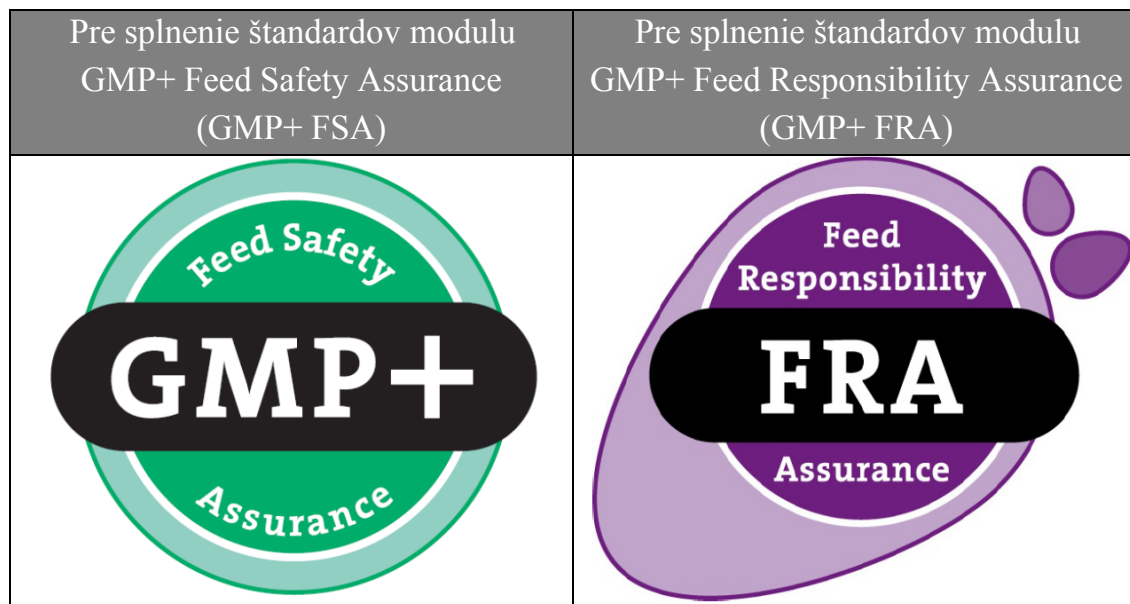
| Pre splnenie štandardov modulu GMP+ Feed Safety Assurance (GMP+ FSA) | Pre splnenie štandardov modulu GMP+ Feed Responsibility Assurance (GMP+ FRA) |
|---|---|
| Feed Safety GMP+ Assurance | Feed Responsibility FRA Assurance |